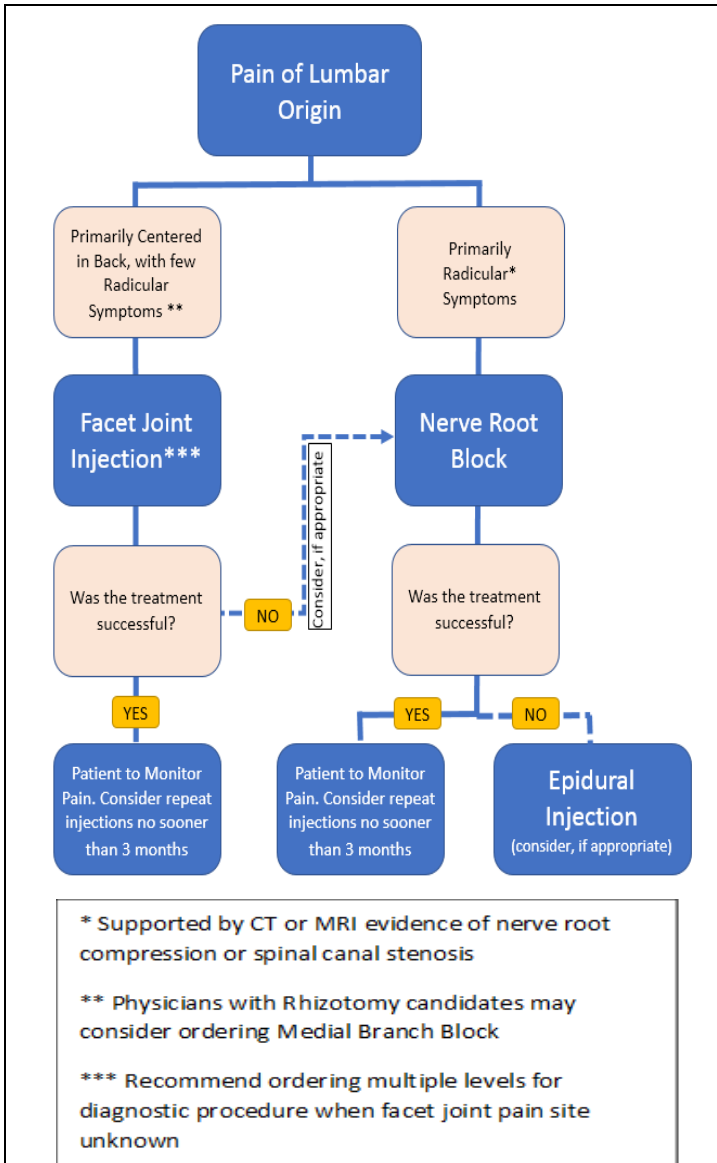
Pain of Lumbar Origin

Primarily Centered in Back, with few Radicular Symptoms **

Primarily Radicular* Symptoms

Facet Joint Injection***

Nerve Root Block

Consider, if appropriate

Was the treatment successful?

NO

Was the treatment successful?

YES

YES

NO

Patient to Monitor Pain. Consider repeat injections no sooner than 3 months

Patient to Monitor Pain. Consider repeat injections no sooner than 3 months

Epidural Injection
(consider, if appropriate)

* Supported by CT or MRI evidence of nerve root compression or spinal canal stenosis

** Physicians with Rhizotomy candidates may consider ordering Medial Branch Block

*** Recommend ordering multiple levels for diagnostic procedure when facet joint pain site unknown